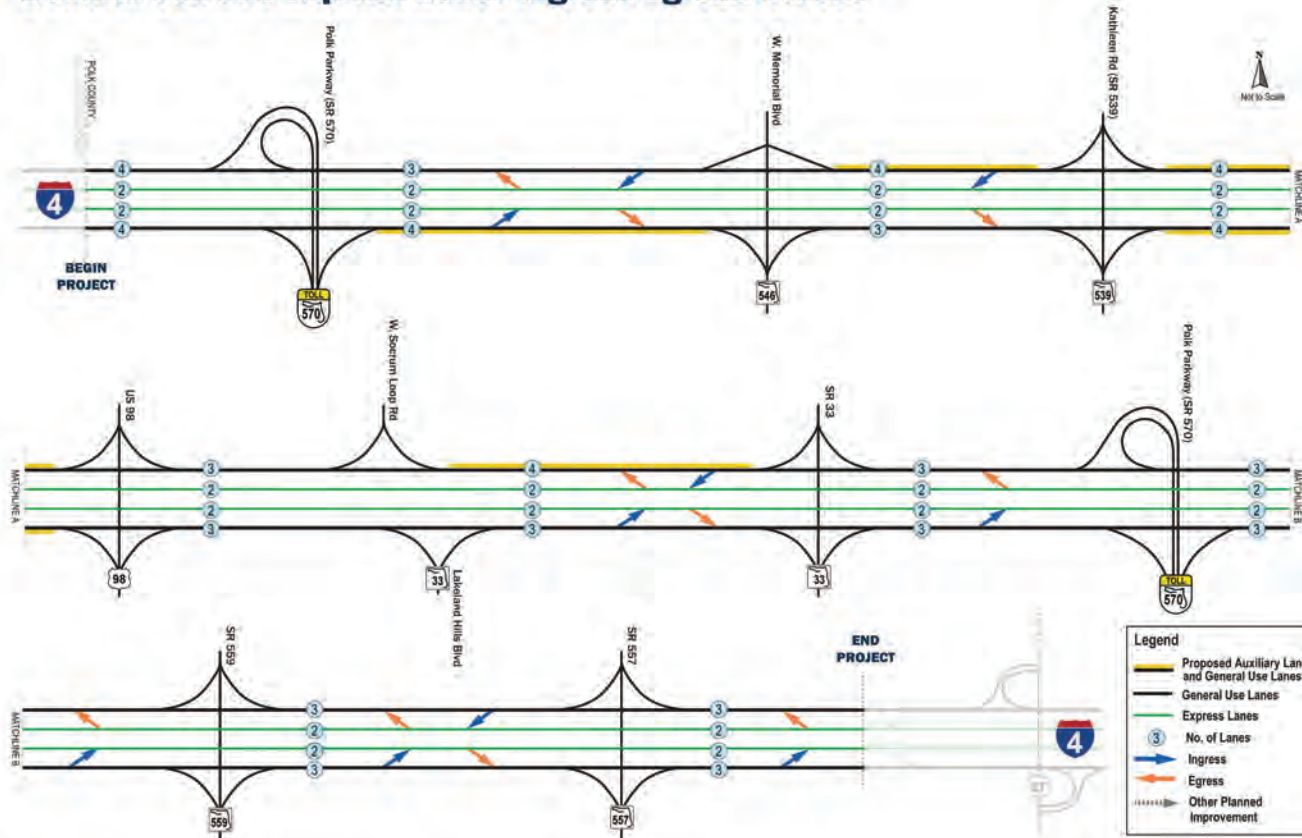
POLK COUNTY

Polk Parkway (SR 570)

W. Memorial Blvd

Kathleen Rd (SR 539)

N
Not to Scale

4
4
3
4
4
2
2
2
2
2
2
2
2
4
4
3
4

MATCHLINE A

BEGIN PROJECT

TOLL 570

546

539

US 98

W. Socrum Loop Rd

SR 33

Polk Parkway (SR 570)

MATCHLINE A

3
4
3
3
2
2
2
2
2
2
2
2
3
3
3
3

MATCHLINE B

98

33 Lakeland Hills Blvd

33

TOLL 570

SR 559

SR 557

END PROJECT

MATCHLINE B

3
3
2
2
2
2
3
3

559

557

4

Legend
Proposed Auxiliary Lan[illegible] and General Use Lanes
General Use Lanes
Express Lanes
3 No. of Lanes
Ingress
Egress
Other Planned Improvement